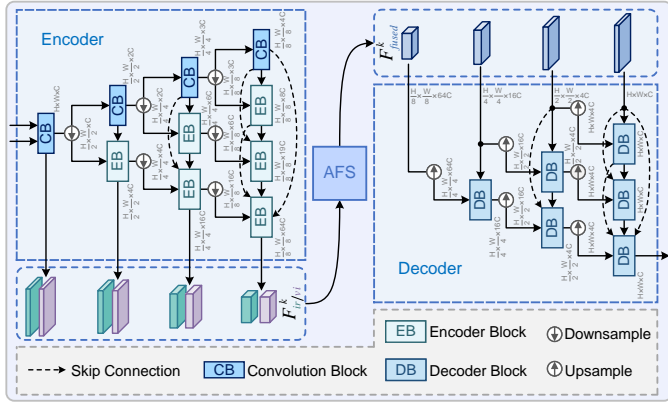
Encoder

CB

CB

CB

CB

EB

EB

EB

EB

EB

EB

EB

EB

EB

$H \times W \times C$

$\frac{H}{2} \times \frac{W}{2} \times C$

$\frac{H}{2} \times \frac{W}{2} \times 2C$

$\frac{H}{2} \times \frac{W}{2} \times 4C$

$\frac{H}{4} \times \frac{W}{4} \times 3C$

$\frac{H}{8} \times \frac{W}{8} \times 4C$

$\frac{H}{4} \times \frac{W}{4} \times 16C$

$\frac{H}{8} \times \frac{W}{8} \times 16C$

$\frac{H}{8} \times \frac{W}{8} \times 64C$

$F^k_{mfvi}$

AFS

$F^k_{fused}$

$\frac{H}{8} \times \frac{W}{8} \times 64C$

$\frac{H}{4} \times \frac{W}{4} \times 16C$

$\frac{H}{2} \times \frac{W}{2} \times 4C$

$H \times W \times C$

DB

DB

DB

DB

DB

DB

DB

DB

DB

Decoder

$\frac{H}{4} \times \frac{W}{4} \times 16C$

$\frac{H}{2} \times \frac{W}{2} \times 4C$

$H \times W \times 4C$

EB Encoder Block

Downsample

Skip Connection

CB Convolution Block

DB Decoder Block

Upsample